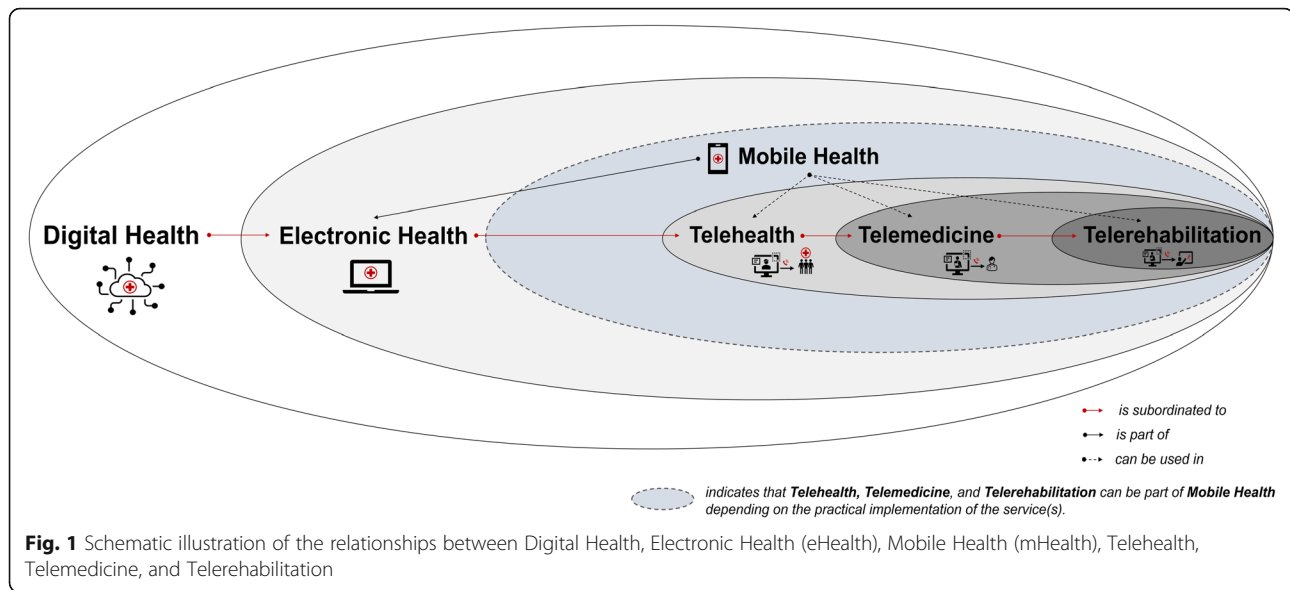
Mobile Health

Digital Health

Electronic Health

Telehealth

Telemedicine

Telerehabilitation

is subordinated to

is part of

can be used in

indicates that **Telehealth, Telemedicine**, and **Telerehabilitation** can be part of **Mobile Health** depending on the practical implementation of the service(s).

**Fig. 1** Schematic illustration of the relationships between Digital Health, Electronic Health (eHealth), Mobile Health (mHealth), Telehealth, Telemedicine, and Telerehabilitation